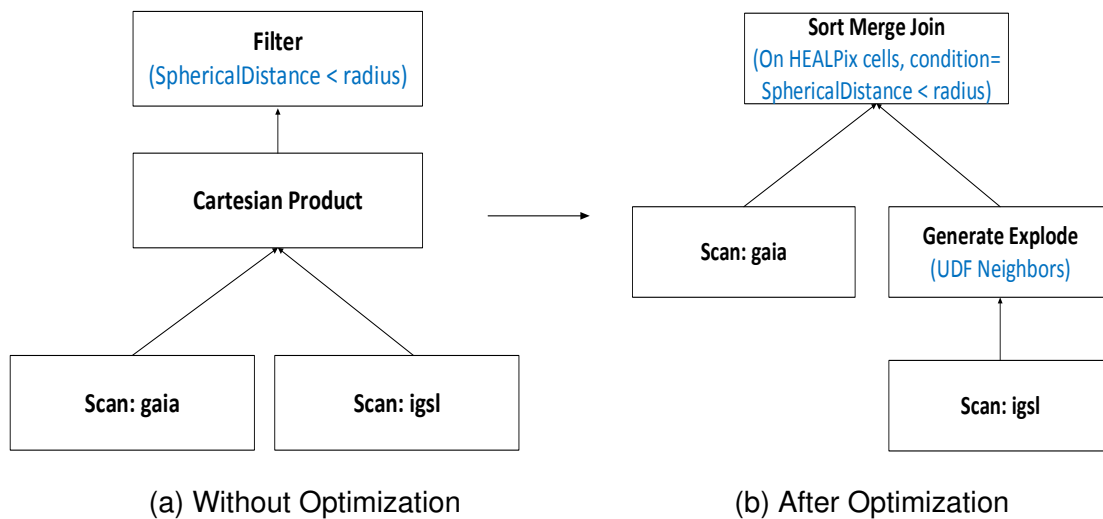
Filter
(SphericalDistance < radius)

Cartesian Product

Scan: gaia

Scan: igsl

(a) Without Optimization

Sort Merge Join
(On HEALPix cells, condition= SphericalDistance < radius)

Scan: gaia

Generate Explode
(UDF Neighbors)

Scan: igsl

(b) After Optimization